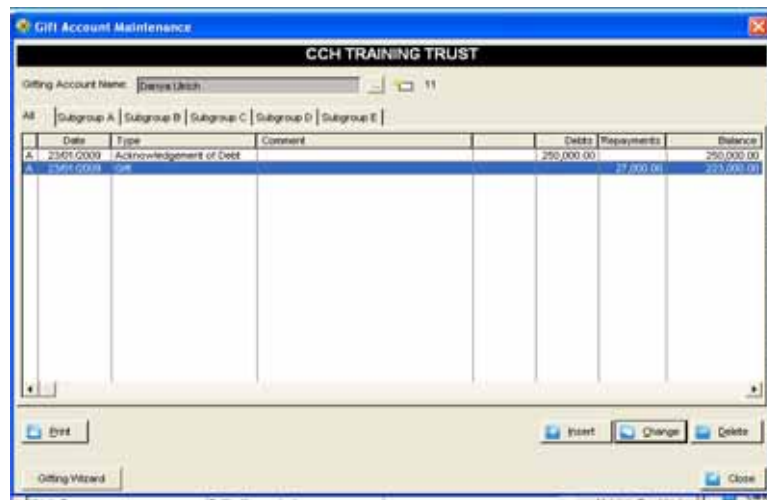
Gift Account Maintenance

CCH TRAINING TRUST

Gifting Account Name: Danya Ulrich ... 11

All | Subgroup A | Subgroup B | Subgroup C | Subgroup D | Subgroup E

| | Date | Type | Comment | | Debts | Repayments | Balance |
|---|---|---|---|---|---|---|---|
| A | 23/01/2009 | Acknowledgement of Debt | | | 250,000.00 | | 250,000.00 |
| A | 23/01/2009 | Gift | | | | 27,000.00 | 223,000.00 |

Print

Insert  Change  Delete

Gifting Wizard

Close